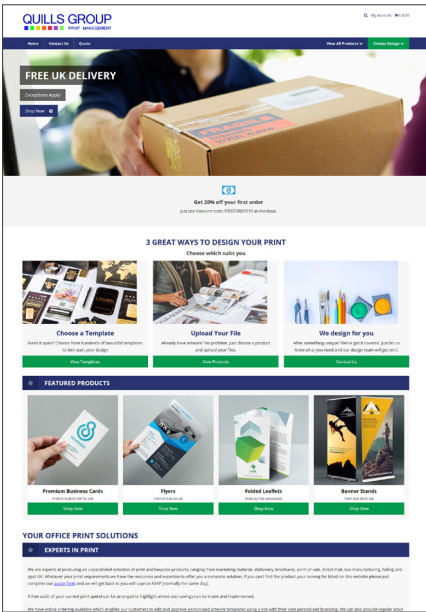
QUILLS GROUP
PRINT MANAGEMENT

My Account £0.00

Home | Contact Us | Quote

View All Products | Choose Design

FREE UK DELIVERY

Exceptions Apply

Shop Now

Get 20% off your first order
Just use discount code: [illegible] at checkout.

3 GREAT WAYS TO DESIGN YOUR PRINT
Choose which suits you

Choose a Template
Need it quick? Choose from hundreds of beautiful templates to kick-start your design

View Templates

Upload Your File
Already have artwork? No problem. Just choose a product and upload your files.

View Products

We design for you
After something unique? We've got it covered. Just let us know what you need and our design team will get on it.

Contact Us

FEATURED PRODUCTS

Premium Business Cards
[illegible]

Shop Now

Flyers
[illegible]

Shop Now

Folded Leaflets
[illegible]

Shop Now

Banner Stands
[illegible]

Shop Now

YOUR OFFICE PRINT SOLUTIONS

EXPERTS IN PRINT

We are experts at producing an unparalleled selection of print and bespoke products, ranging from marketing material, stationery, brochures, point of sale, direct mail, box manufacturing, folding and spot UV. Whatever your print requirements we have the resources and expertise to offer you a complete solution. If you can't find the product your looking for listed on the website please just complete our quote form and we will get back to you with a price ASAP (normally the same day).

A free audit of your current print spend can be arranged to highlight where cost savings can be made and implemented.

We have online ordering available which enables our customers to edit and approve personalised artwork templates using a one-path then personalised branding. We can also provide regular stock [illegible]